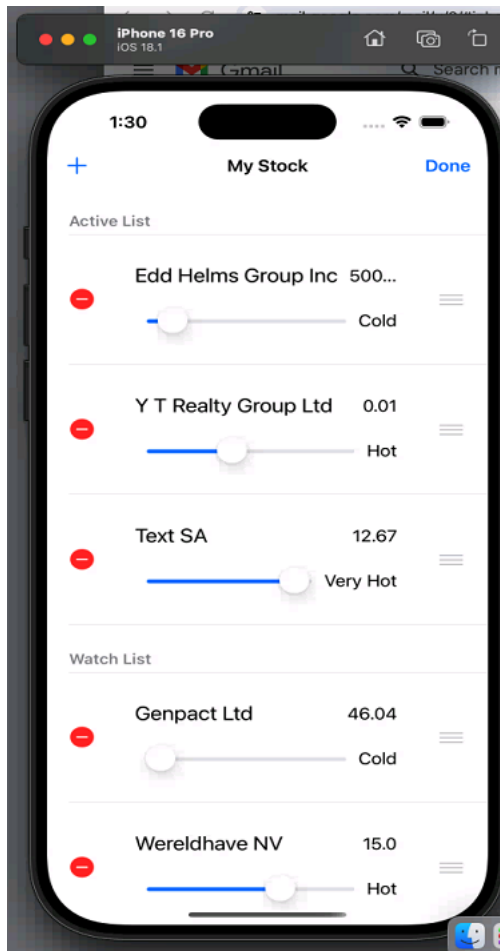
iPhone 16 Pro
iOS 18.1

Gmail
Search

1:30

+
My Stock
Done

Active List

Edd Helms Group Inc 500...
Cold

Y T Realty Group Ltd 0.01
Hot

Text SA 12.67
Very Hot

Watch List

Genpact Ltd 46.04
Cold

Wereldhave NV 15.0
Hot